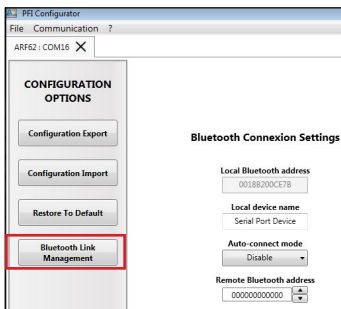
PFI Configurator
File Communication ?
ARF62 : COM16

CONFIGURATION OPTIONS

Configuration Export

Configuration Import

Restore To Default

Bluetooth Link Management

Bluetooth Connexion Settings

Local Bluetooth address
0018B200CE78

Local device name
Serial Port Device

Auto-connect mode
Disable

Remote Bluetooth address
000000000000